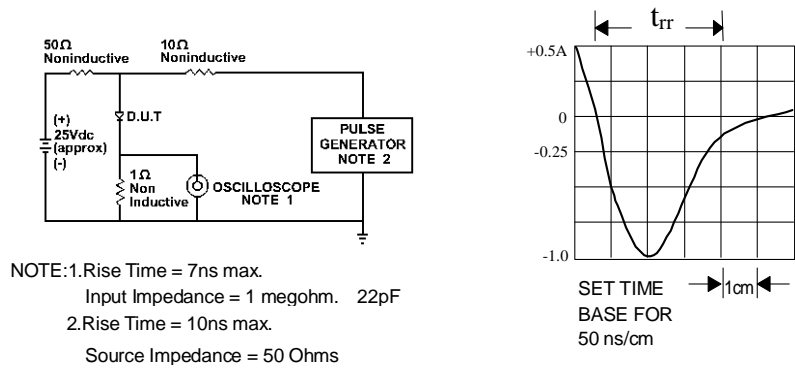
50Ω
Noninductive

10Ω
Noninductive

(+)
25Vdc
(approx)
(-)

D.U.T

1Ω
Non
Inductive

OSCILLOSCOPE
NOTE 1

PULSE
GENERATOR
NOTE 2

NOTE:1.Rise Time = 7ns max.
Input Impedance = 1 megohm. 22pF
2.Rise Time = 10ns max.
Source Impedance = 50 Ohms

$t_{rr}$

+0.5A

0

-0.25

-1.0

1cm

SET TIME
BASE FOR
50 ns/cm